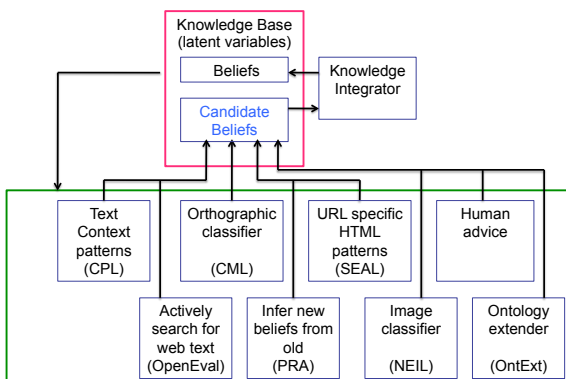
Knowledge Base
(latent variables)

Beliefs

Candidate Beliefs

Knowledge Integrator

Text Context patterns (CPL)

Orthographic classifier (CML)

URL specific HTML patterns (SEAL)

Human advice

Actively search for web text (OpenEval)

Infer new beliefs from old (PRA)

Image classifier (NEIL)

Ontology extender (OntExt)